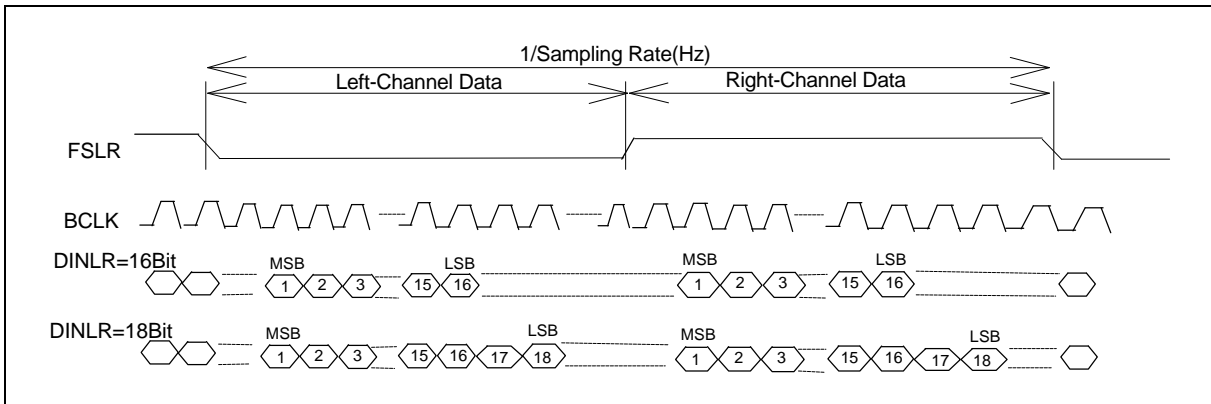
1/Sampling Rate(Hz)

Left-Channel Data

Right-Channel Data

FSLR

BCLK

DINLR=16Bit

MSB

1 2 3

LSB

15 16

MSB

1 2 3

LSB

15 16

DINLR=18Bit

MSB

1 2 3

LSB

15 16 17 18

MSB

1 2 3

LSB

15 16 17 18